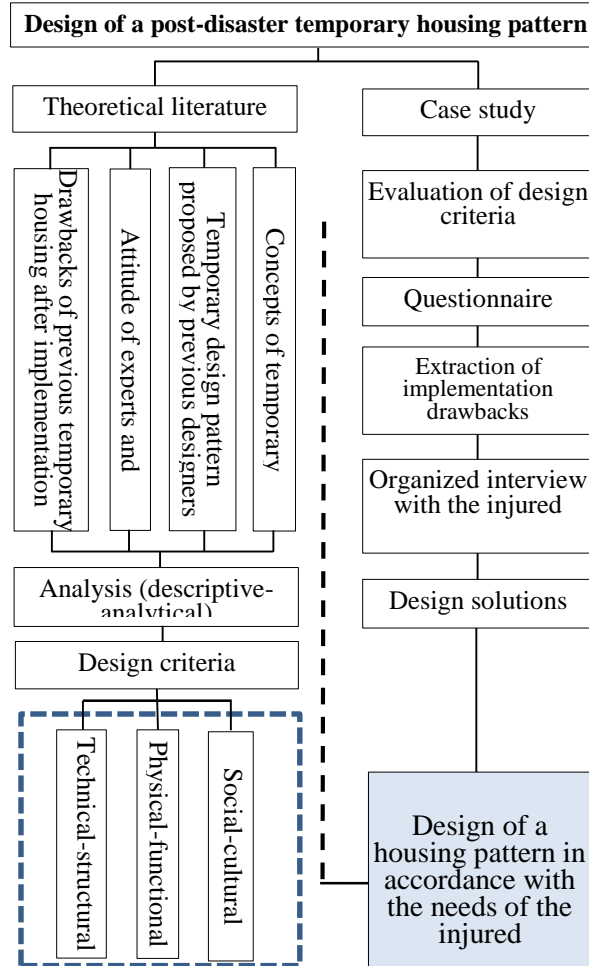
Design of a post-disaster temporary housing pattern

Theoretical literature

Drawbacks of previous temporary housing after implementation

Attitude of experts and

Temporary design pattern proposed by previous designers

Concepts of temporary

Analysis (descriptive-analytical)

Design criteria

Technical-structural

Physical-functional

Social-cultural

Case study

Evaluation of design criteria

Questionnaire

Extraction of implementation drawbacks

Organized interview with the injured

Design solutions

Design of a housing pattern in accordance with the needs of the injured